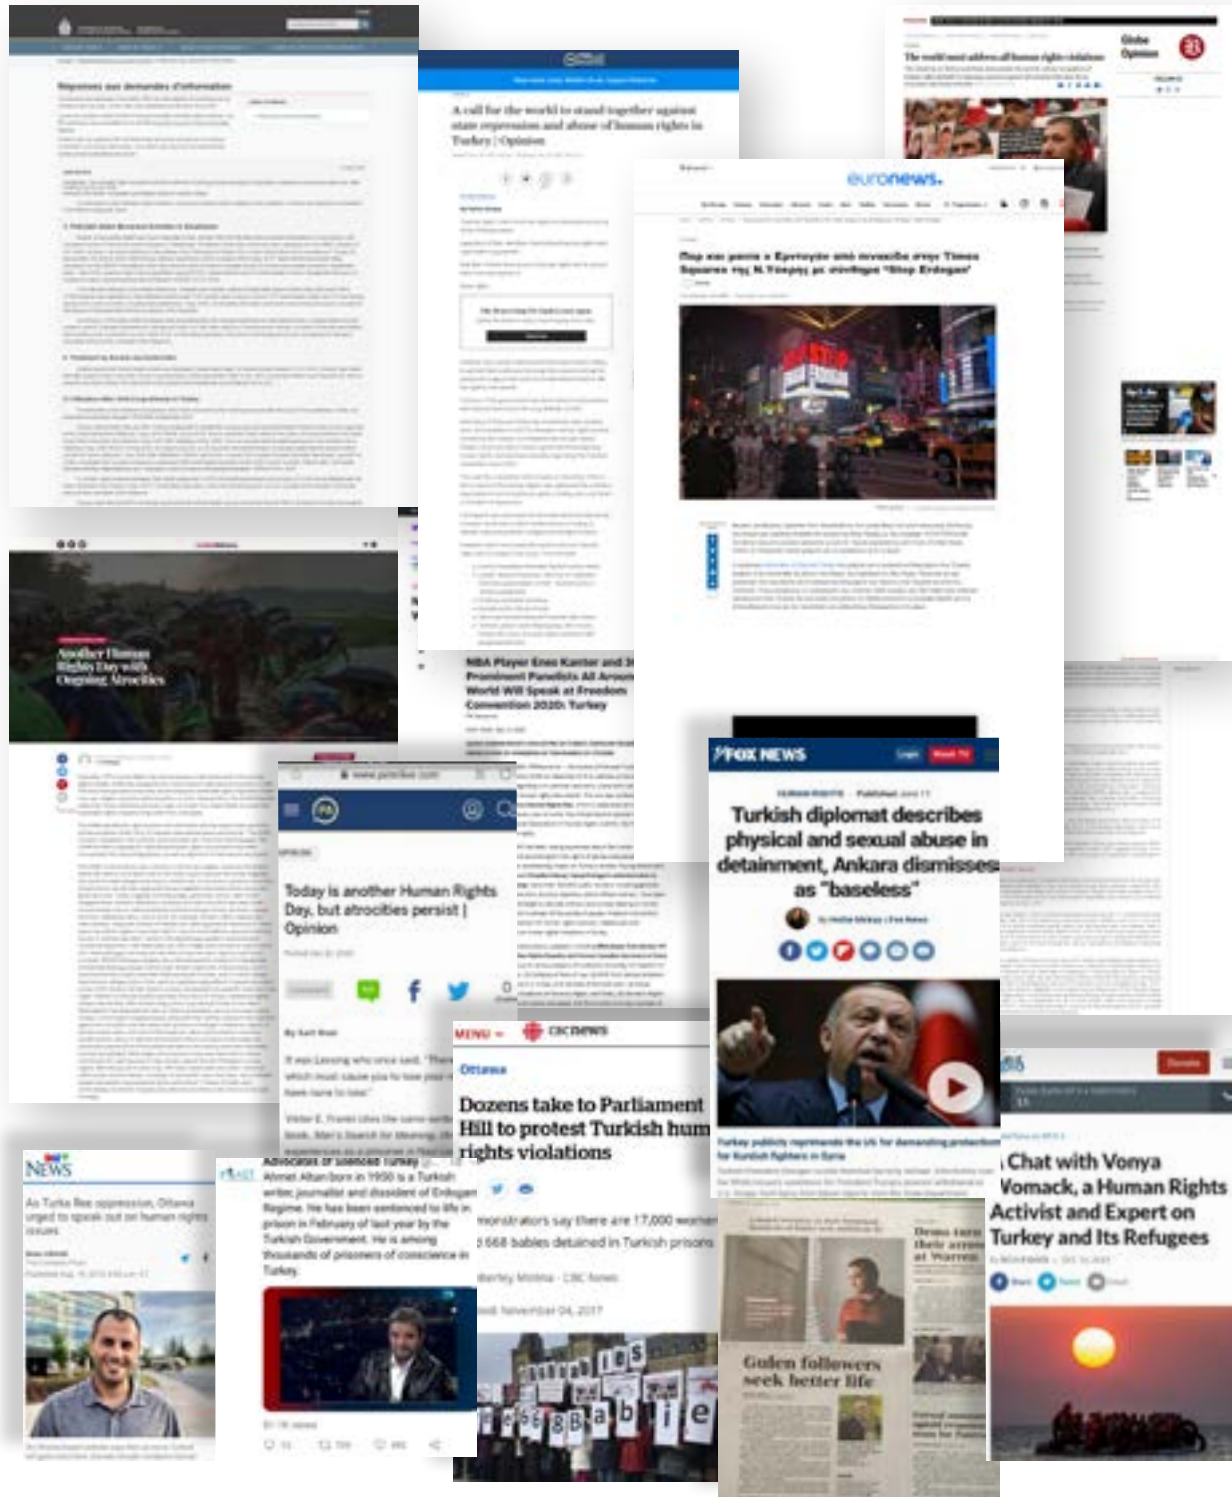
Réponses aux demandes d'information

A call for the world to stand together against state repression and abuse of human rights in Turkey | Opinion

The world must address all human rights violations

Globe Opinion

euronews.

Another Human Rights Day with Ongoing Atrocities

NBA Player Enes Kanter and 3 Prominent Panelists All Around World Will Speak at Freedom Convention 2020: Turkey

FOX NEWS

Turkish diplomat describes physical and sexual abuse in detainment, Ankara dismisses as "baseless"

Today is another Human Rights Day, but atrocities persist | Opinion

MENU cbcnews

Ottawa

Dozens take to Parliament Hill to protest Turkish hum rights violations

...nonstrators say there are 17,000 women ...668 babies detained in Turkish prisons

Turkey publicly reprimands the US for demanding protection for Kurdish fighters in Syria

Donate

Chat with Vonya Womack, a Human Rights Activist and Expert on Turkey and Its Refugees

NEWS

As Turks flee oppression, Ottawa urged to speak out on human rights issues

Advocates of Silenced Turkey
Ahmet Altan born in 1950 is a Turkish writer, journalist and dissident of Erdogan Regime. He has been sentenced to life in prison in February of last year by the Turkish Government. He is among thousands of prisoners of conscience in Turkey.

Gulen followers seek better life

If was Lessing who once said, "There which must cause you to lose your ... have none to lose"